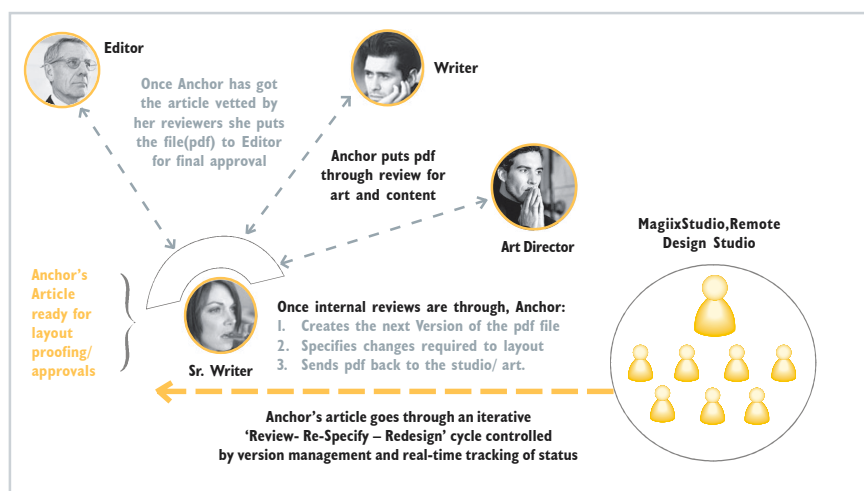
Editor

Once Anchor has got the article vetted by her reviewers she puts the file(pdf) to Editor for final approval

Writer

Anchor puts pdf through review for art and content

Art Director

MagiixStudio,Remote Design Studio

Anchor's Article ready for layout proofing/ approvals

Sr. Writer

Once internal reviews are through, Anchor:
1. Creates the next Version of the pdf file
2. Specifies changes required to layout
3. Sends pdf back to the studio/ art.

Anchor's article goes through an iterative 'Review- Re-Specify – Redesign' cycle controlled by version management and real-time tracking of status